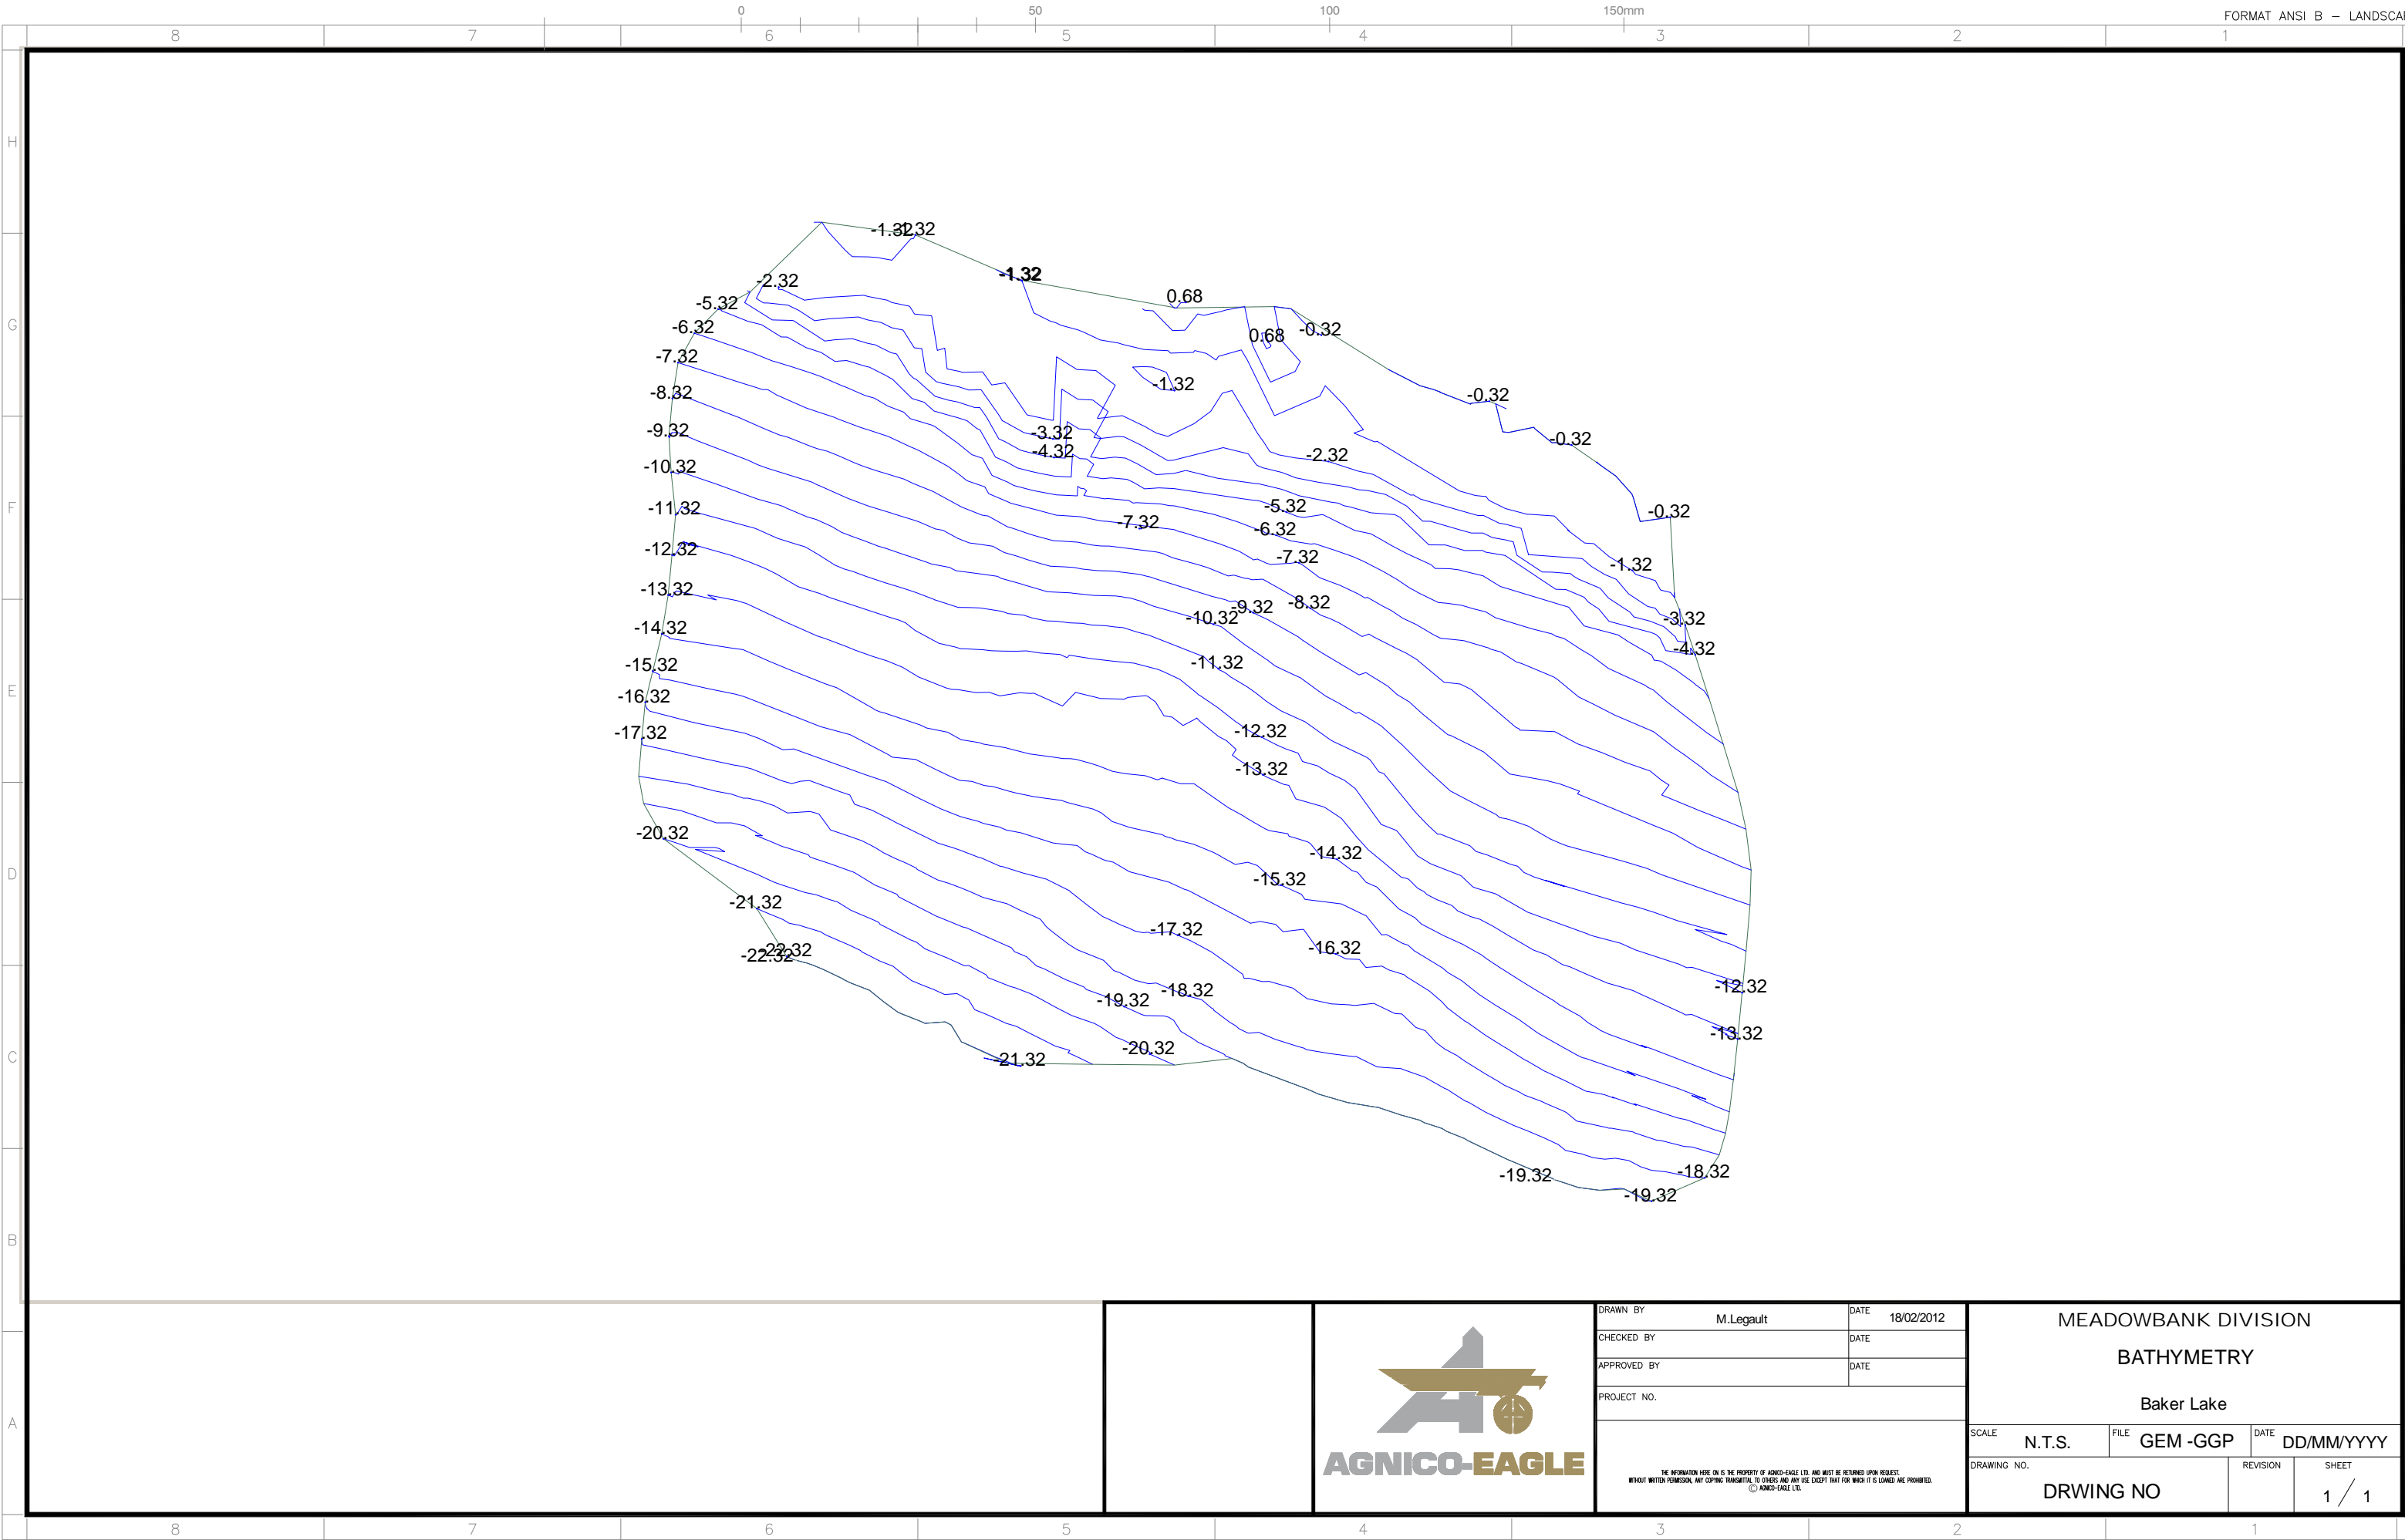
0 50 100 150mm

FORMAT ANSI B – LANDSCA

8 7 6 5 4 3 2 1

H G F E D C B A

-1.32 -2.32
-2.32
-1.32
0.68
-5.32
-6.32
0.68
-0.32
-7.32
-1.32
-8.32
-0.32
-9.32
-3.32
-0.32
-4.32
-10.32
-2.32
-11.32
-5.32
-0.32
-7.32
-6.32
-12.32
-1.32
-7.32
-13.32
-9.32
-8.32
-10.32
-3.32
-14.32
-4.32
-15.32
-11.32
-16.32
-17.32
-12.32
-13.32
-20.32
-14.32
-15.32
-21.32
-17.32
-16.32
-22.32 -22.32
-12.32
-18.32
-19.32
-13.32
-20.32
-21.32
-19.32
-18.32
-19.32

DRAWN BY M.Legault DATE 18/02/2012
CHECKED BY DATE
APPROVED BY DATE
PROJECT NO.

AGNICO-EAGLE

THE INFORMATION HERE ON IS THE PROPERTY OF AGNICO-EAGLE LTD. AND MUST BE RETURNED UPON REQUEST. WITHOUT WRITTEN PERMISSION, ANY COPYING TRANSMITTAL TO OTHERS AND ANY USE EXCEPT THAT FOR WHICH IT IS LOANED ARE PROHIBITED. © AGNICO-EAGLE LTD.

MEADOWBANK DIVISION
BATHYMETRY
Baker Lake

SCALE N.T.S. FILE GEM -GGP DATE DD/MM/YYYY
DRAWING NO. DRWING NO REVISION SHEET 1 / 1

8 7 6 5 4 3 2 1